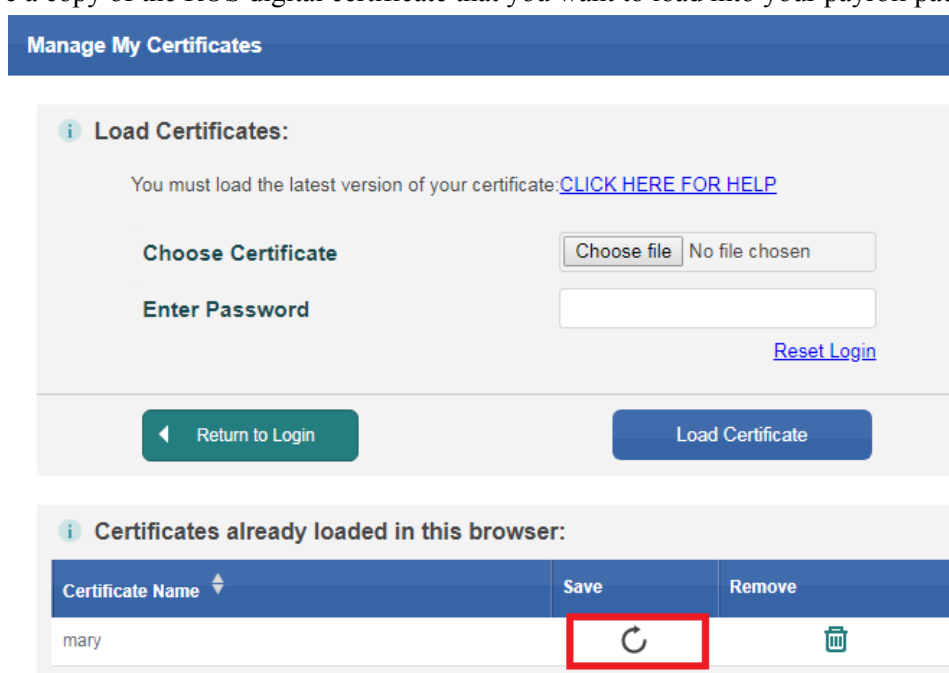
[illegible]

Manage My Certificates

Load Certificates:

You must load the latest version of your certificate:CLICK HERE FOR HELP

Choose Certificate

Choose file No file chosen

Enter Password

Reset Login

Return to Login

Load Certificate

Certificates already loaded in this browser:

| Certificate Name | Save | Remove |
|---|---|---|
| mary | | |